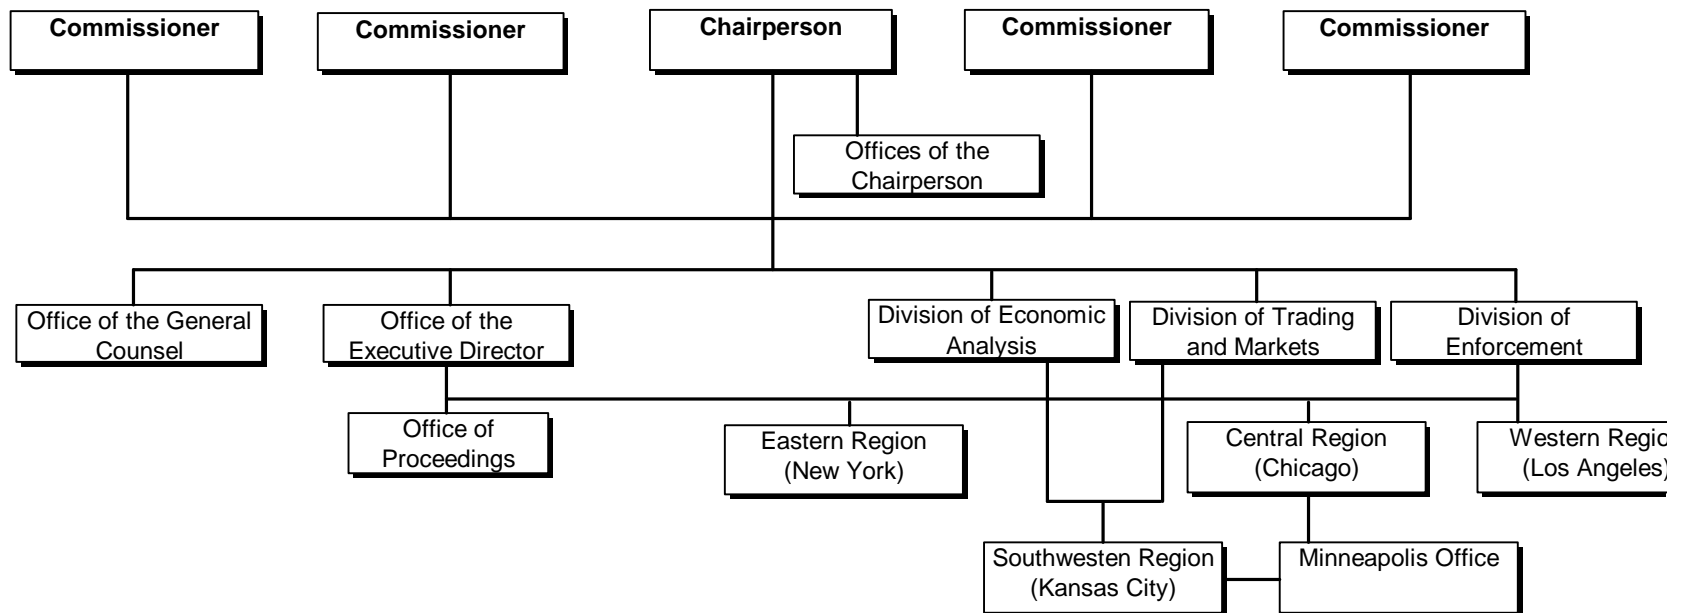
Commissioner

Commissioner

Chairperson

Commissioner

Commissioner

Offices of the Chairperson

Office of the General Counsel

Office of the Executive Director

Division of Economic Analysis

Division of Trading and Markets

Division of Enforcement

Office of Proceedings

Eastern Region (New York)

Central Region (Chicago)

Western Regio (Los Angeles)

Southwesten Region (Kansas City)

Minneapolis Office